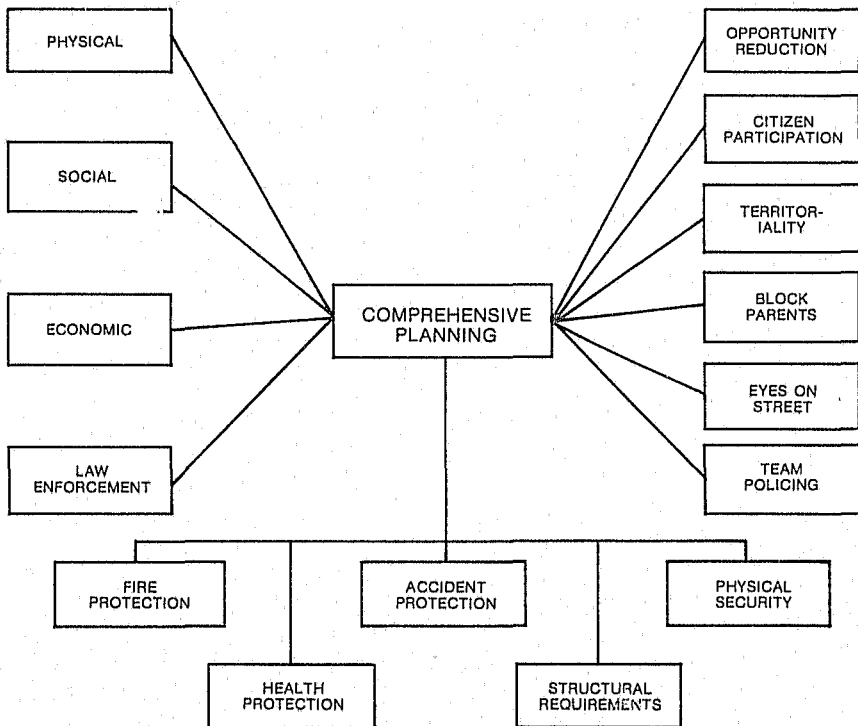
PHYSICAL

SOCIAL

ECONOMIC

LAW ENFORCEMENT

OPPORTUNITY REDUCTION

CITIZEN PARTICIPATION

TERRITORIALITY

BLOCK PARENTS

EYES ON STREET

TEAM POLICING

COMPREHENSIVE PLANNING

FIRE PROTECTION

ACCIDENT PROTECTION

PHYSICAL SECURITY

HEALTH PROTECTION

STRUCTURAL REQUIREMENTS